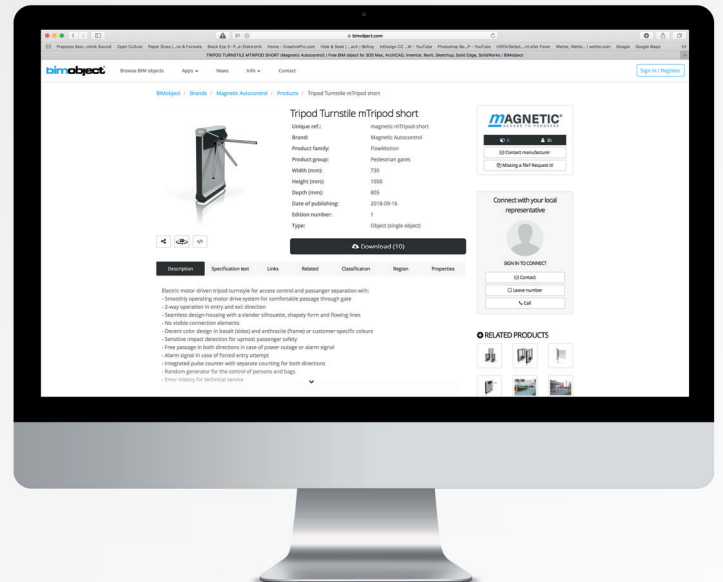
bimobject.com

TRIPOD TURNSTILE MTRIPOD SHORT (Magnetic Autocontrol) | Free BIM object for 3DS Max, ArchiCAD, Inventor, Revit, Sketchup, Solid Edge, SolidWorks | BIMobject

bimobject Browse BIM objects Apps News Info Contact Sign in / Register

BIMobject / Brands / Magnetic Autocontrol / Products / Tripod Turnstile mTripod short

Tripod Turnstile mTripod short

| | |
|---|---|
| Unique ref.: | magnetic-mTripod-short |
| Brand: | Magnetic Autocontrol |
| Product family: | FlowMotion |
| Product group: | Pedestrian gates |
| Width (mm): | 730 |
| Height (mm): | 1050 |
| Depth (mm): | 805 |
| Date of publishing: | 2018-09-16 |
| Edition number: | 1 |
| Type: | Object (single object) |

Download (10)

MAGNETIC
ACCESS TO PROGRESS

Contact manufacturer
Missing a file? Request it

Connect with your local representative

SIGN IN TO CONNECT
Contact
Leave number
Call

RELATED PRODUCTS

Description Specification text Links Related Classification Region Properties

Electric motor driven tripod turnstyle for access control and passanger separation with:
- Smoothly operating motor drive system for comfortable passage through gate
- 2-way operation in entry and exit direction
- Seamless design-housing with a slender silhouette, shapely form and flowing lines
- No visible connection elements
- Decent color design in basalt (sides) and anthracite (frame) or customer-specific colours
- Sensitive impact detection for upmost passenger safety
- Free passage in both directions in case of power outage or alarm signal
- Alarm signal in case of forced entry attempt
- Integrated pulse counter with separate counting for both directions
- Random generator for the control of persons and bags
- Error history for technical service